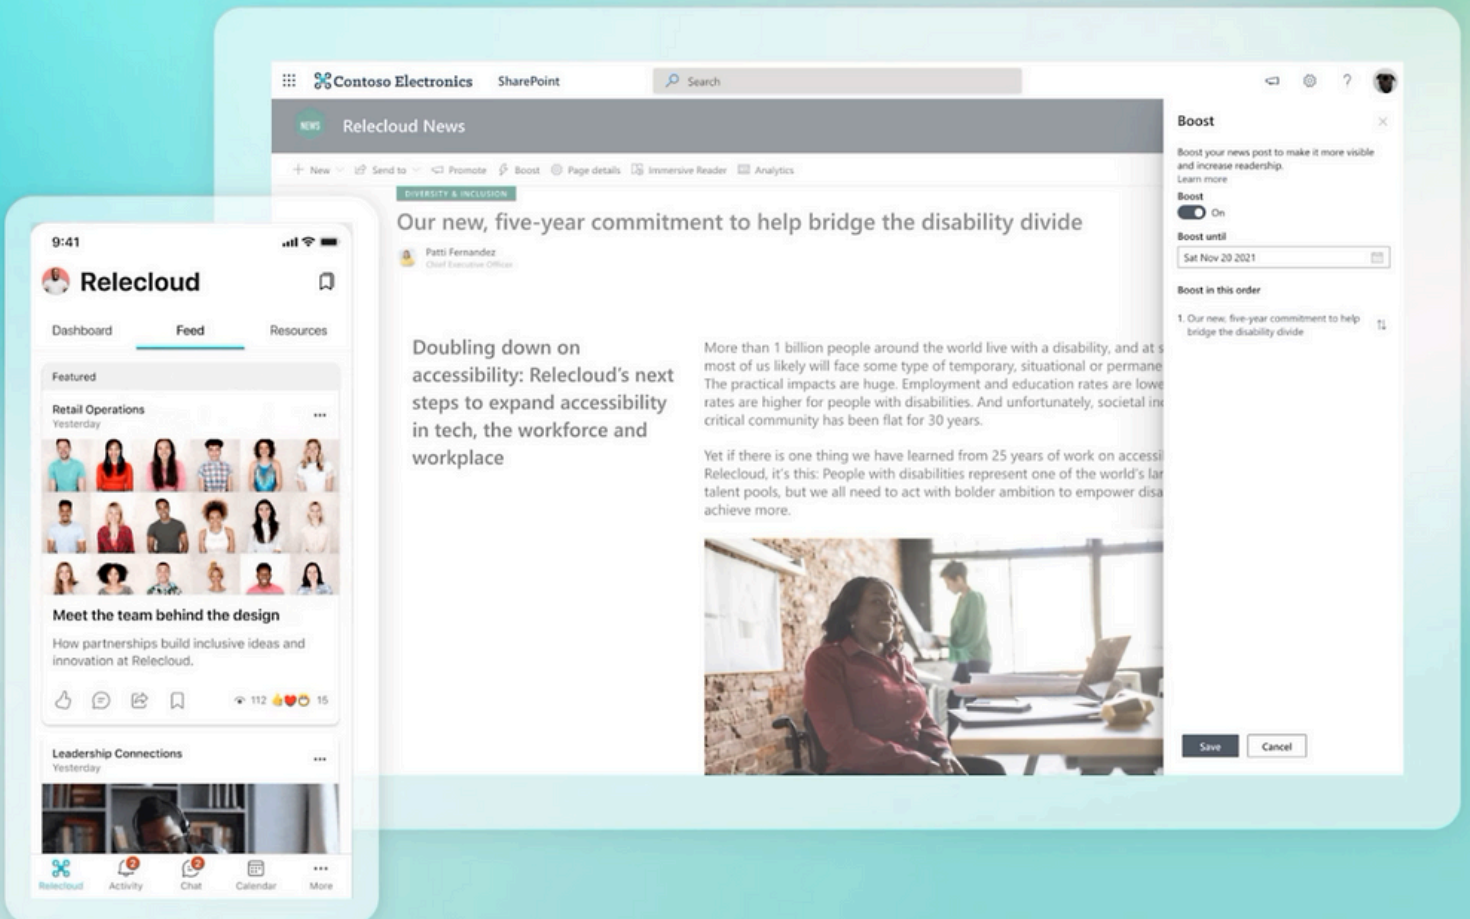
Contoso Electronics SharePoint

Search

NEWS Relecloud News

New Send to Promote Boost Page details Immersive Reader Analytics

DIVERSITY & INCLUSION

Our new, five-year commitment to help bridge the disability divide

Patti Fernandez
Chief Executive Officer

Doubling down on accessibility: Relecloud's next steps to expand accessibility in tech, the workforce and workplace

More than 1 billion people around the world live with a disability, and at s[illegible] most of us likely will face some type of temporary, situational or permane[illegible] The practical impacts are huge. Employment and education rates are lowe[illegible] rates are higher for people with disabilities. And unfortunately, societal in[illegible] critical community has been flat for 30 years.

Yet if there is one thing we have learned from 25 years of work on accessi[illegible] Relecloud, it's this: People with disabilities represent one of the world's lar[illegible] talent pools, but we all need to act with bolder ambition to empower disa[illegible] achieve more.

Boost

Boost your news post to make it more visible and increase readership.
Learn more

Boost

On

Boost until

Sat Nov 20 2021

Boost in this order

1. Our new, five-year commitment to help bridge the disability divide

Save Cancel

9:41

Relecloud

Dashboard Feed Resources

Featured

Retail Operations
Yesterday

Meet the team behind the design

How partnerships build inclusive ideas and innovation at Relecloud.

112 15

Leadership Connections
Yesterday

Relecloud Activity Chat Calendar More